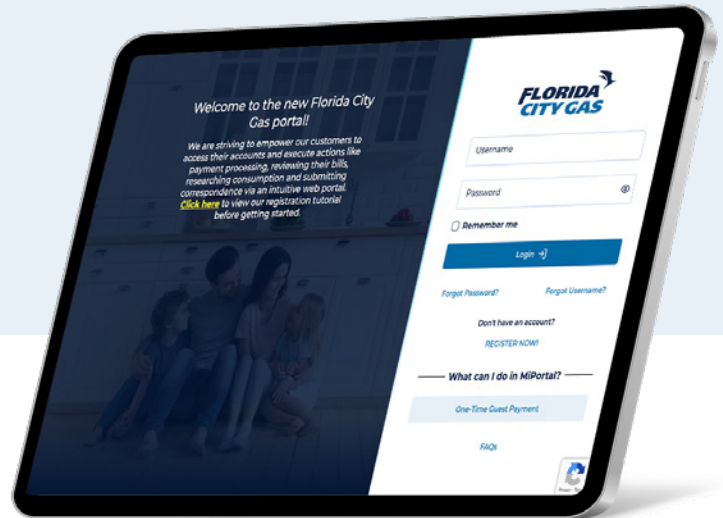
Welcome to the new Florida City Gas portal!

We are striving to empower our customers to access their accounts and execute actions like payment processing, reviewing their bills, researching consumption and submitting correspondence via an intuitive web portal. Click here to view our registration tutorial before getting started.

FLORIDA CITY GAS

Username

Password

Remember me

Login

Forgot Password?

Forgot Username?

Don't have an account?

REGISTER NOW!

What can I do in MiPortal?

One-Time Guest Payment

FAQs